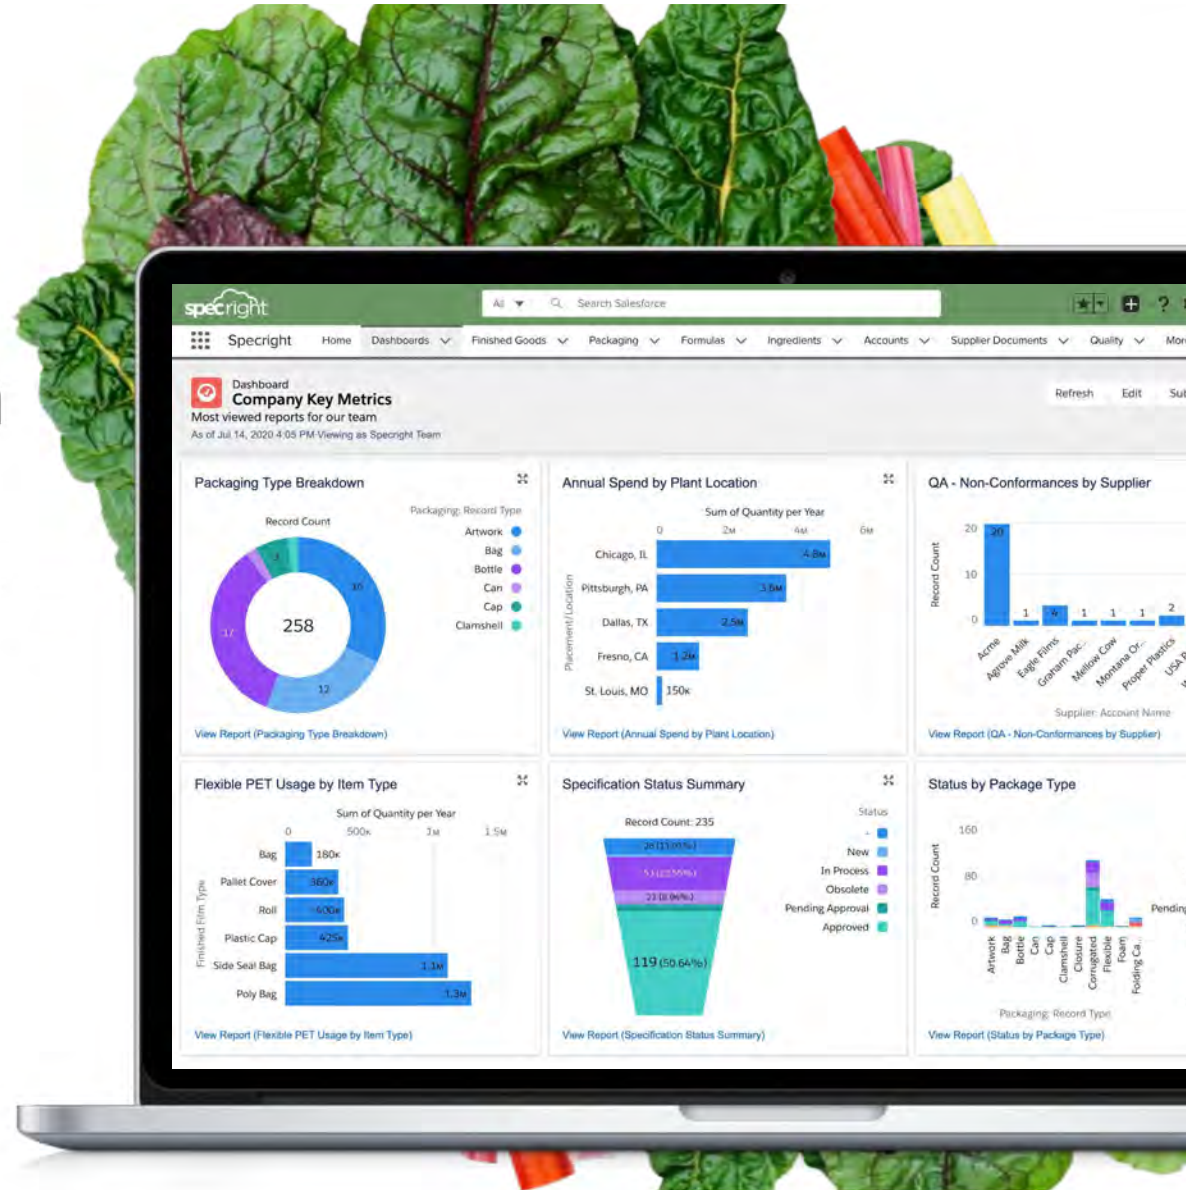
specright

All

Search Salesforce

Specright Home Dashboards Finished Goods Packaging Formulas Ingredients Accounts Supplier Documents Quality Mor

Dashboard
Company Key Metrics
Most viewed reports for our team
As of Jul 14, 2020 4:05 PM·Viewing as Specright Team

Refresh Edit Su

Packaging Type Breakdown

Record Count

Packaging: Record Type

Artwork
Bag
Bottle
Can
Cap
Clamshell

258

10
17
12
3

View Report (Packaging Type Breakdown)

Annual Spend by Plant Location

Sum of Quantity per Year

0 2M 4M 6M

Placement/Location

Chicago, IL 4.8M
Pittsburgh, PA 3.6M
Dallas, TX 2.5M
Fresno, CA 1.2M
St. Louis, MO 150K

View Report (Annual Spend by Plant Location)

QA - Non-Conformances by Supplier

Record Count

20
10
0

20 1 4 1 1 1 2

Acme
Agrove Milk
Eagle Films
Graham Pac...
Mellow Cow
Montana Or...
Proper Plastics
USA P

Supplier: Account Name

View Report (QA - Non-Conformances by Supplier)

Flexible PET Usage by Item Type

Sum of Quantity per Year

0 500K 1M 1.5M

Finished Film Type

Bag 180K
Pallet Cover 360K
Roll 500K
Plastic Cap 625K
Side Seal Bag 1.1M
Poly Bag 1.3M

View Report (Flexible PET Usage by Item Type)

Specification Status Summary

Record Count: 235

Status

-
New
In Process
Obsolete
Pending Approval
Approved

26 (11.06%)
53 (22.55%)
23 (9.96%)
119 (50.64%)

View Report (Specification Status Summary)

Status by Package Type

Record Count

160
80
0

Pendin

Artwork
Bag
Bottle
Can
Cap
Clamshell
Closure
Corrugated
Flexible
Foam
Folding Ca...

Packaging: Record Type

View Report (Status by Package Type)